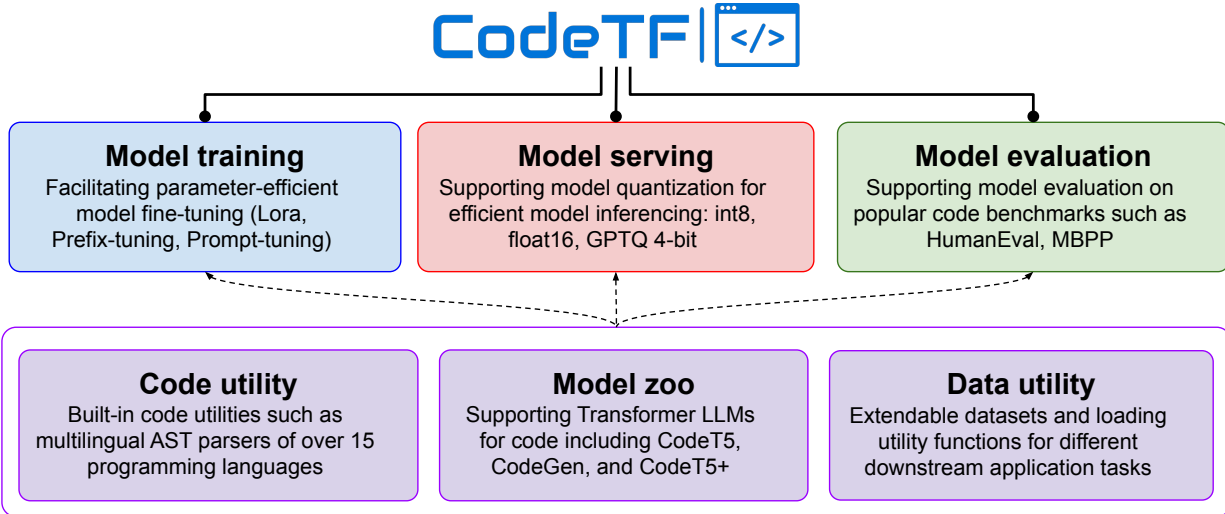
CodeTF </>

Model training
Facilitating parameter-efficient model fine-tuning (Lora, Prefix-tuning, Prompt-tuning)

Model serving
Supporting model quantization for efficient model inferencing: int8, float16, GPTQ 4-bit

Model evaluation
Supporting model evaluation on popular code benchmarks such as HumanEval, MBPP

Code utility
Built-in code utilities such as multilingual AST parsers of over 15 programming languages

Model zoo
Supporting Transformer LLMs for code including CodeT5, CodeGen, and CodeT5+

Data utility
Extendable datasets and loading utility functions for different downstream application tasks